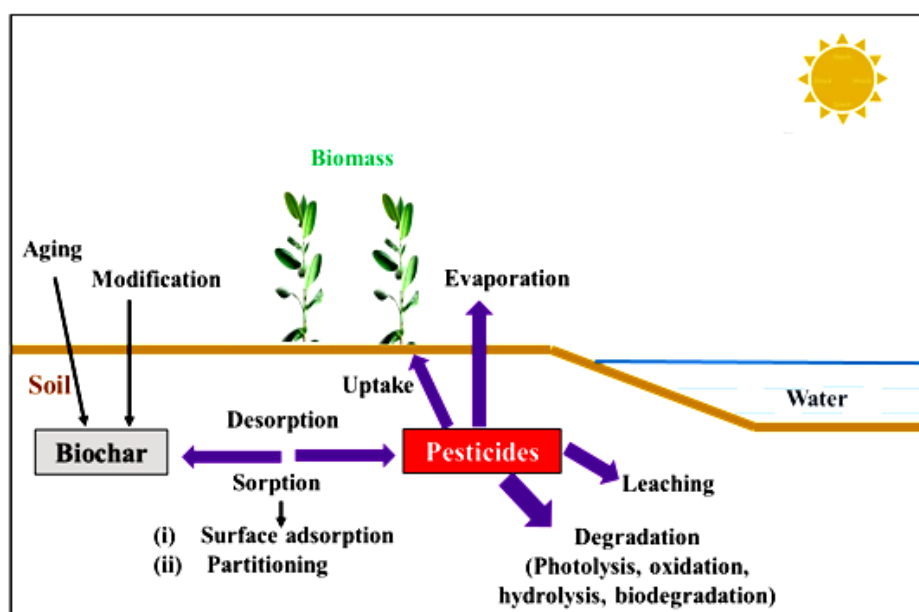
Biomass

Aging

Modification

Evaporation

Soil

Uptake

Water

Desorption

Biochar

Pesticides

Sorption

Leaching

(i) Surface adsorption
(ii) Partitioning

Degradation
(Photolysis, oxidation, hydrolysis, biodegradation)